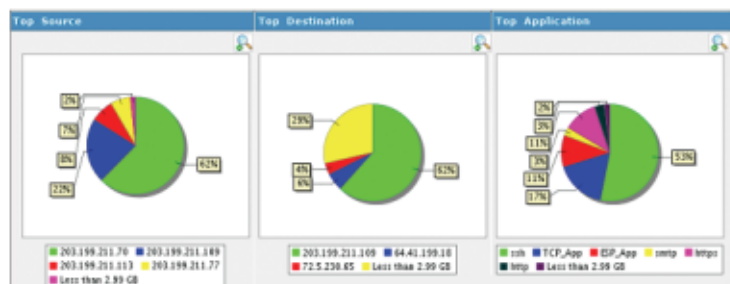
Top Source

2%
7%
8%
22%
62%

203.199.211.70 203.199.211.189
203.199.211.113 203.199.211.77
Less than 2.99 GB

Top Destination

29%
4%
6%
62%

203.199.211.109 64.41.199.18
72.5.230.65 Less than 2.99 GB

Top Application

2%
3%
11%
3%
13%
17%
53%

ssh TCP_App ESP_App smtp https
http Less than 2.99 GB